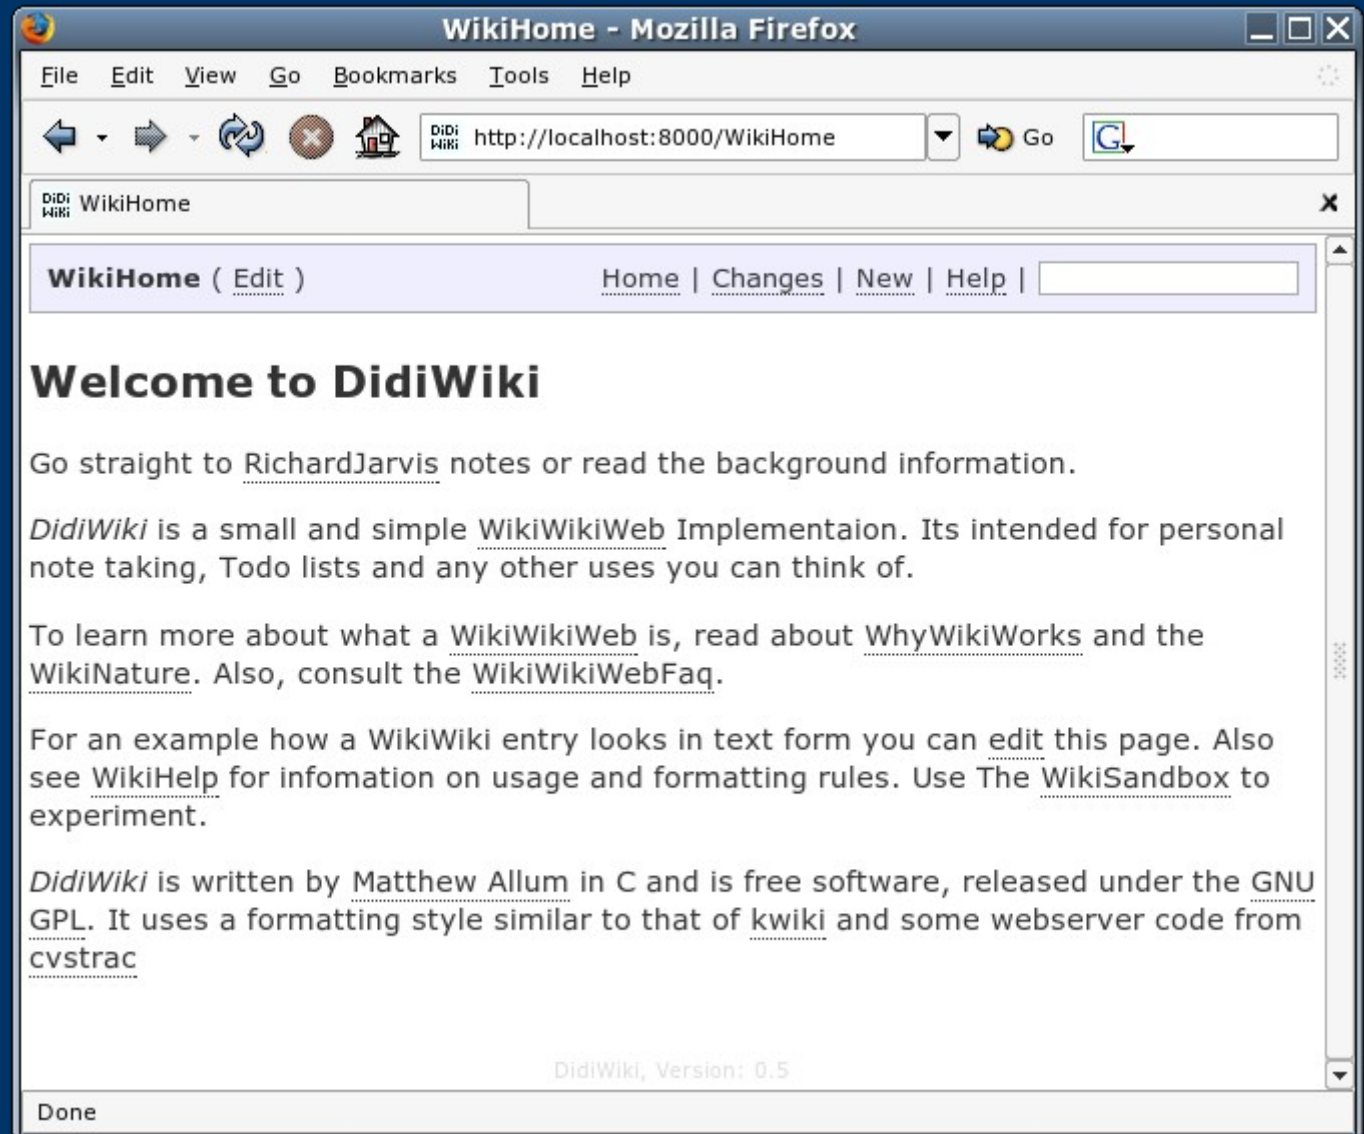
WikiHome - Mozilla Firefox

File Edit View Go Bookmarks Tools Help

http://localhost:8000/WikiHome

Go

WikiHome

WikiHome ( Edit )

Home | Changes | New | Help |

Welcome to DidiWiki

Go straight to RichardJarvis notes or read the background information.

DidiWiki is a small and simple WikiWikiWeb Implementaion. Its intended for personal note taking, Todo lists and any other uses you can think of.

To learn more about what a WikiWikiWeb is, read about WhyWikiWorks and the WikiNature. Also, consult the WikiWikiWebFaq.

For an example how a WikiWiki entry looks in text form you can edit this page. Also see WikiHelp for infomation on usage and formatting rules. Use The WikiSandbox to experiment.

DidiWiki is written by Matthew Allum in C and is free software, released under the GNU GPL. It uses a formatting style similar to that of kwiki and some webserver code from cvstrac

DidiWiki, Version: 0.5

Done